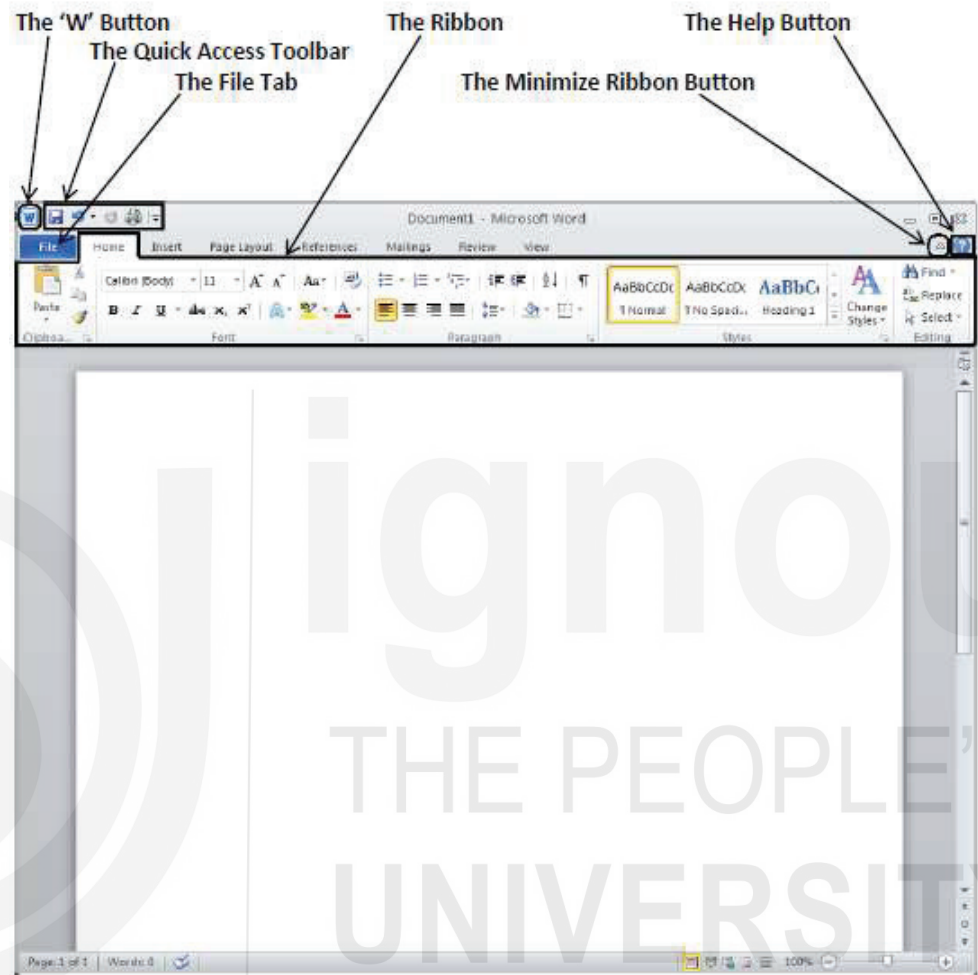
The 'W' Button
The Quick Access Toolbar
The File Tab
The Ribbon
The Help Button
The Minimize Ribbon Button

Document1 - Microsoft Word

File Home Insert Page Layout References Mailings Review View

Paste
Calibri (Body) 11 A A Aa
B I U abe $x_2$ $x^2$ A
Clipboard Font Paragraph
AaBbCcDc ¶ Normal
AaBbCcDc ¶ No Spaci...
AaBbC Heading 1
Change Styles
Styles
Find
Replace
Select
Editing

ignou
THE PEOPLE'
UNIVERSIT

Page: 1 of 1 Words: 0 100%